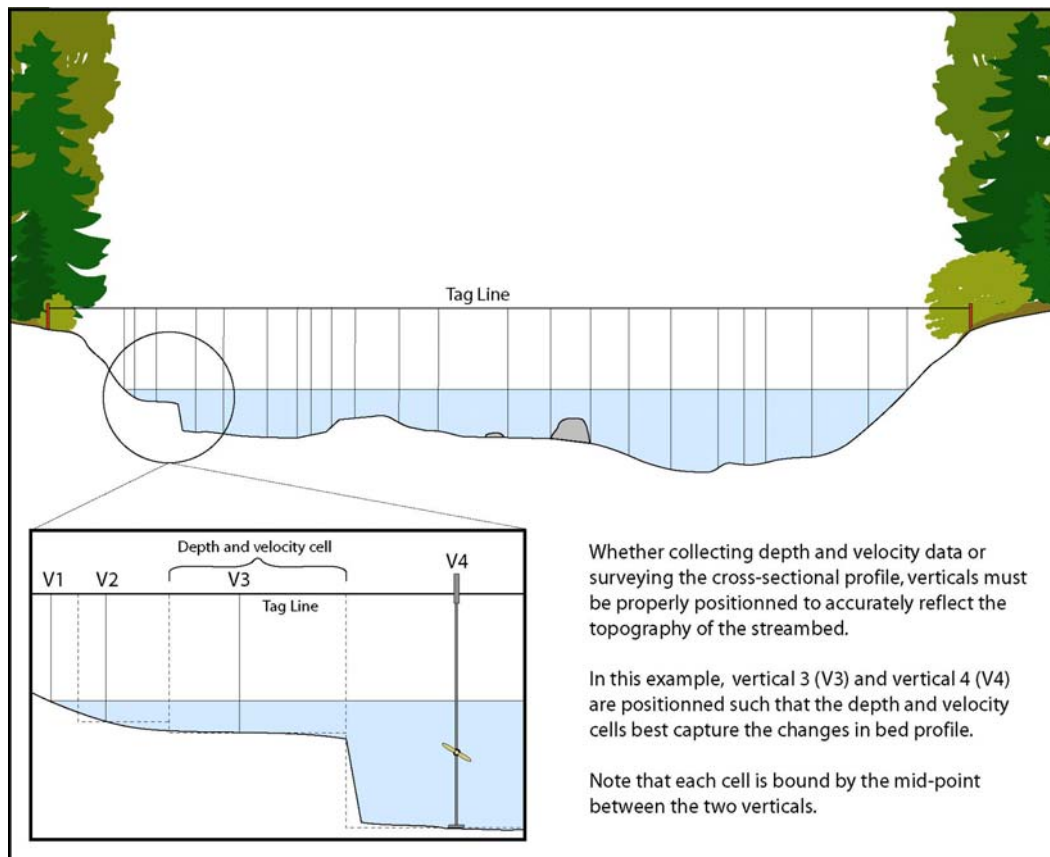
Tag Line

Depth and velocity cell

V1 V2 V3 V4

Tag Line

Whether collecting depth and velocity data or surveying the cross-sectional profile, verticals must be properly positionned to accurately reflect the topography of the streambed.

In this example, vertical 3 (V3) and vertical 4 (V4) are positionned such that the depth and velocity cells best capture the changes in bed profile.

Note that each cell is bound by the mid-point between the two verticals.